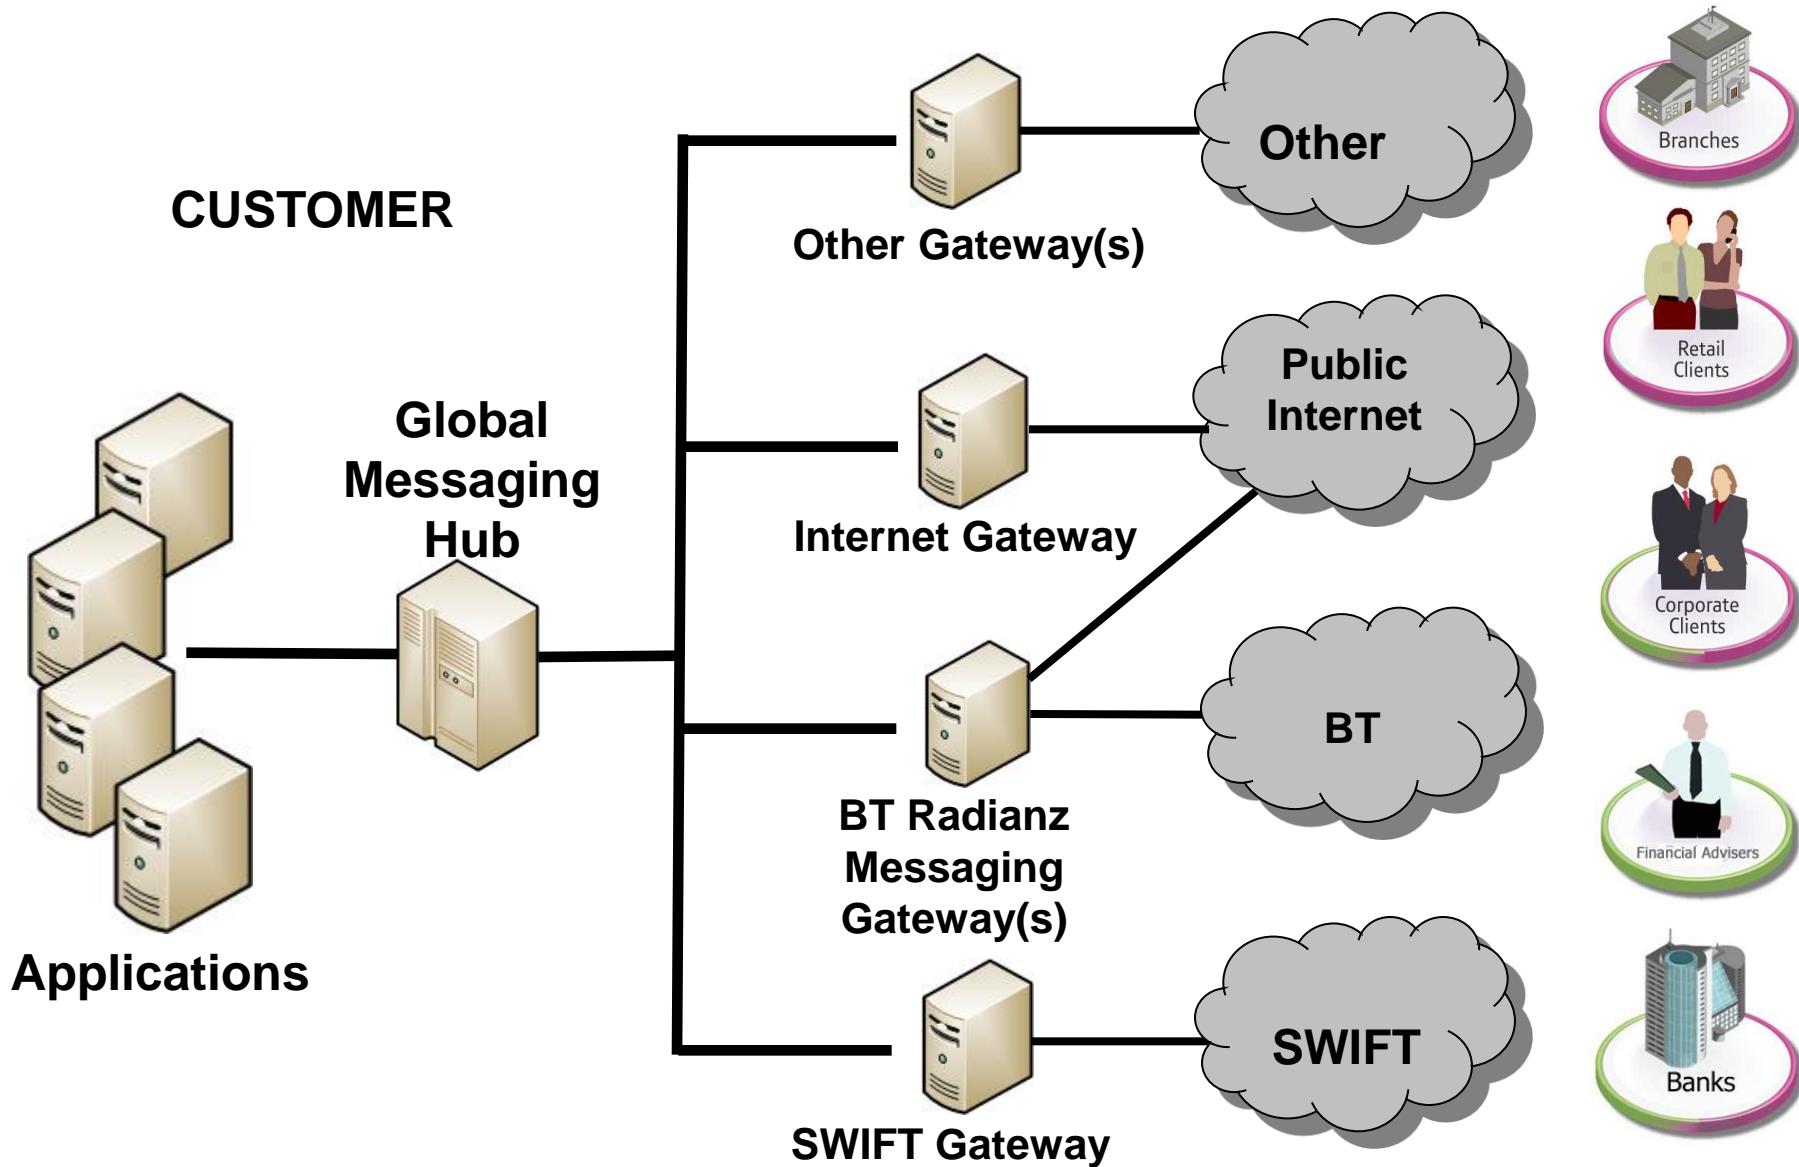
CUSTOMER

Applications

Global Messaging Hub

Other Gateway(s)

Internet Gateway

BT Radianz Messaging Gateway(s)

SWIFT Gateway

Other

Public Internet

BT

SWIFT

Branches

Retail Clients

Corporate Clients

Financial Advisers

Banks